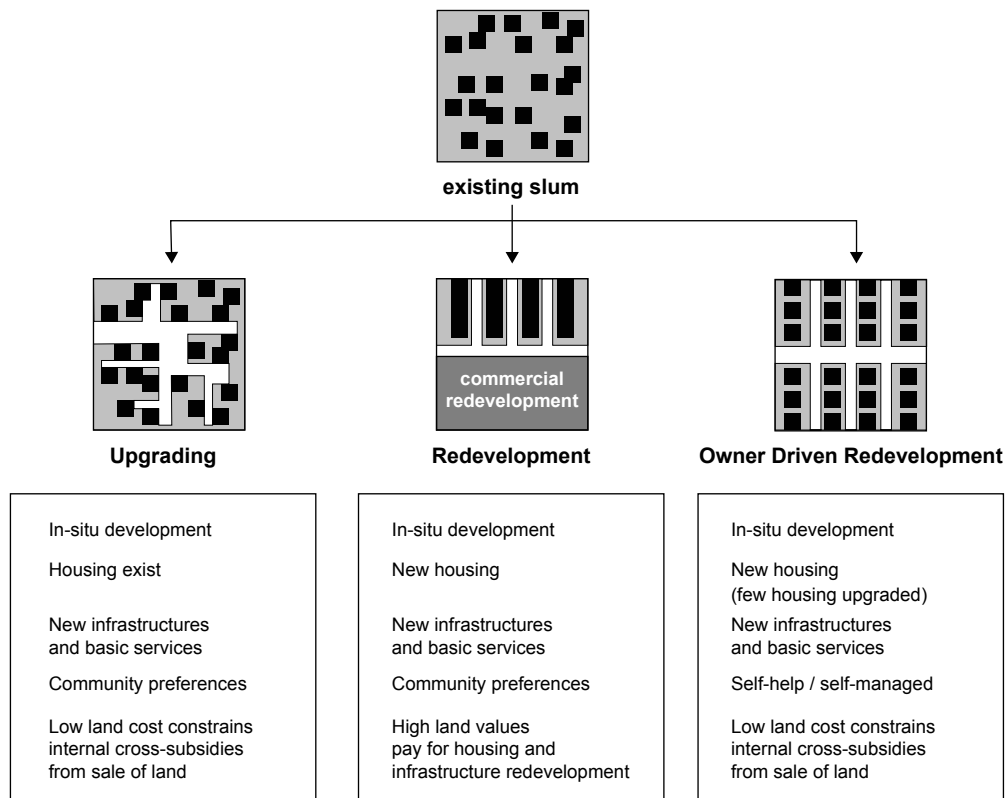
existing slum

commercial redevelopment

Upgrading

Redevelopment

Owner Driven Redevelopment

In-situ development

Housing exist

New infrastructures and basic services

Community preferences

Low land cost constrains internal cross-subsidies from sale of land

In-situ development

New housing

New infrastructures and basic services

Community preferences

High land values pay for housing and infrastructure redevelopment

In-situ development

New housing (few housing upgraded)

New infrastructures and basic services

Self-help / self-managed

Low land cost constrains internal cross-subsidies from sale of land